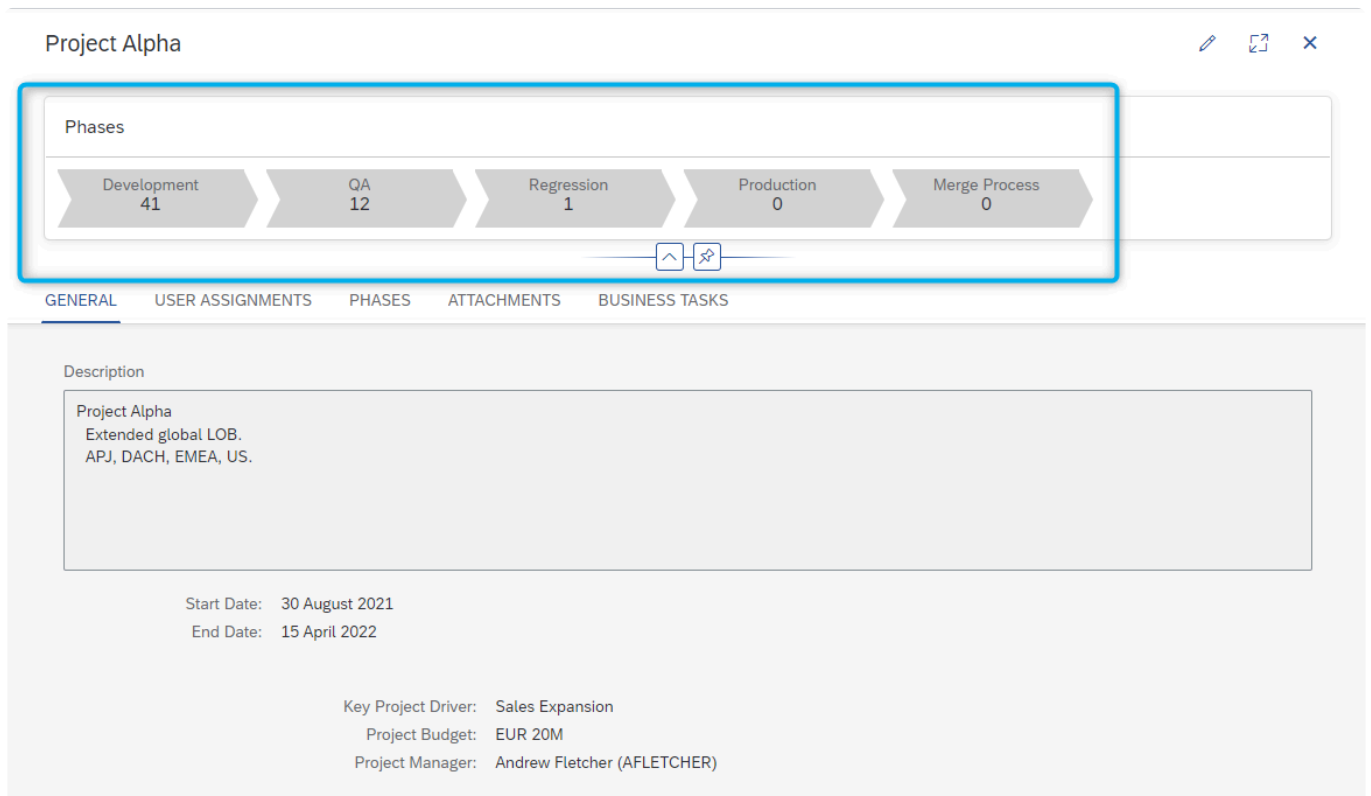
Project Alpha

Phases

Development
41

QA
12

Regression
1

Production
0

Merge Process
0

GENERAL USER ASSIGNMENTS PHASES ATTACHMENTS BUSINESS TASKS

Description

Project Alpha
Extended global LOB.
APJ, DACH, EMEA, US.

Start Date: 30 August 2021
End Date: 15 April 2022

Key Project Driver: Sales Expansion
Project Budget: EUR 20M
Project Manager: Andrew Fletcher (AFLETCHER)